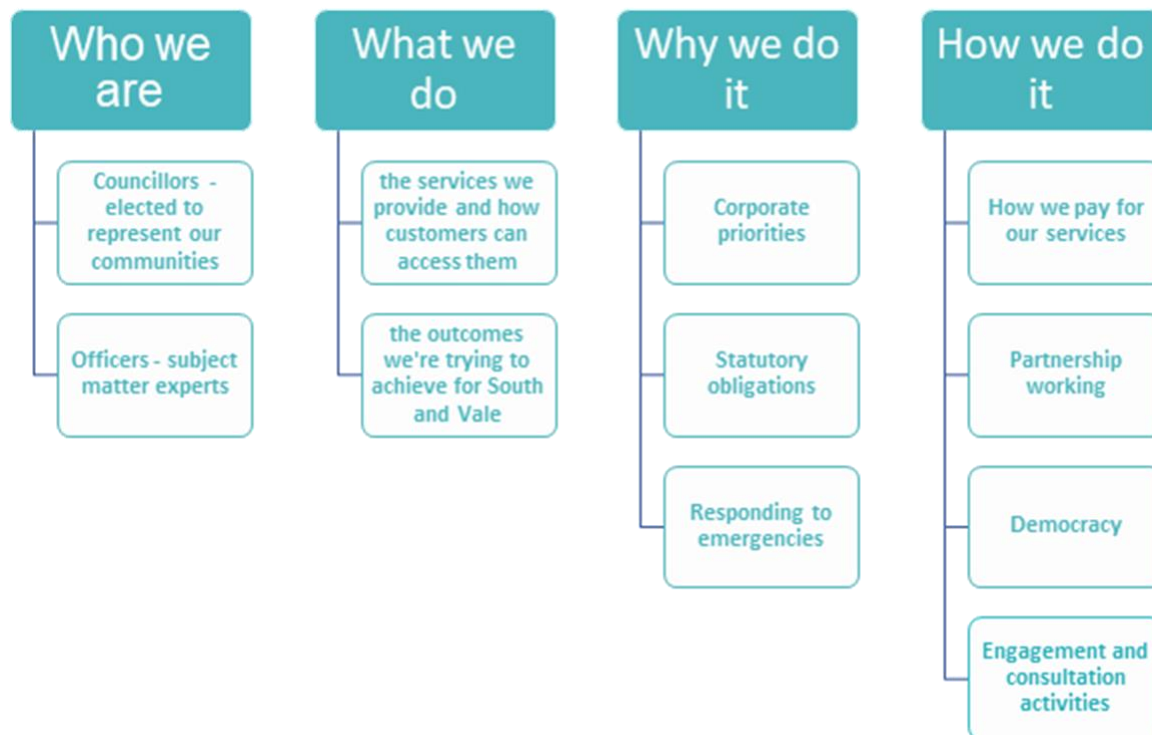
Who we are

Councillors - elected to represent our communities

Officers - subject matter experts

What we do

the services we provide and how customers can access them

the outcomes we're trying to achieve for South and Vale

Why we do it

Corporate priorities

Statutory obligations

Responding to emergencies

How we do it

How we pay for our services

Partnership working

Democracy

Engagement and consultation activities